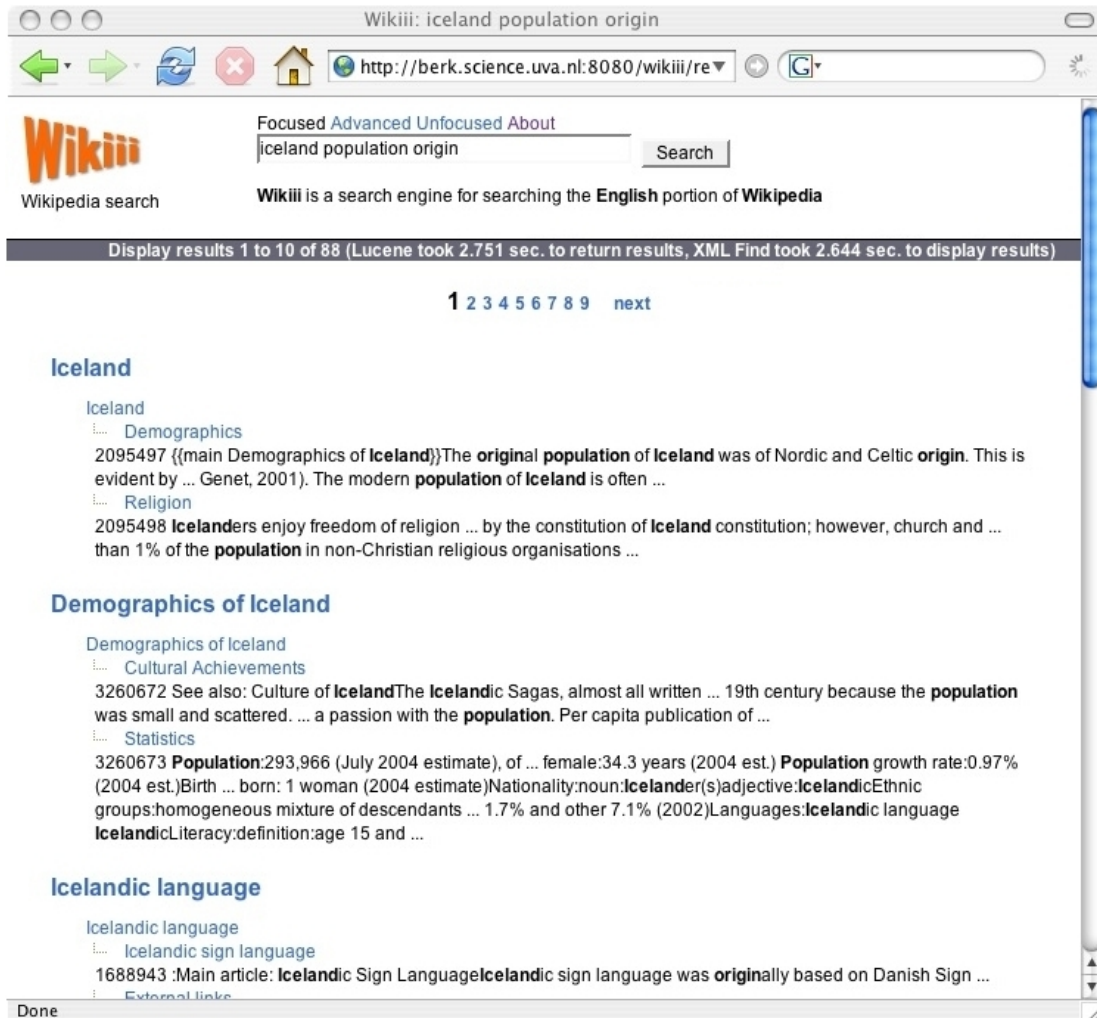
Wikiii: iceland population origin

http://berk.science.uva.nl:8080/wikiii/re

Wikiii
Wikipedia search

Focused Advanced Unfocused About
iceland population origin
Search

Wikiii is a search engine for searching the English portion of Wikipedia

Display results 1 to 10 of 88 (Lucene took 2.751 sec. to return results, XML Find took 2.644 sec. to display results)

1 2 3 4 5 6 7 8 9 next

Iceland

Iceland
Demographics
2095497 {{main Demographics of Iceland}}The original population of Iceland was of Nordic and Celtic origin. This is evident by ... Genet, 2001). The modern population of Iceland is often ...
Religion
2095498 Icelanders enjoy freedom of religion ... by the constitution of Iceland constitution; however, church and ... than 1% of the population in non-Christian religious organisations ...

Demographics of Iceland

Demographics of Iceland
Cultural Achievements
3260672 See also: Culture of IcelandThe Icelandic Sagas, almost all written ... 19th century because the population was small and scattered. ... a passion with the population. Per capita publication of ...
Statistics
3260673 Population:293,966 (July 2004 estimate), of ... female:34.3 years (2004 est.) Population growth rate:0.97% (2004 est.)Birth ... born: 1 woman (2004 estimate)Nationality:noun:Icelander(s)adjective:IcelandicEthnic groups:homogeneous mixture of descendants ... 1.7% and other 7.1% (2002)Languages:Icelandic language IcelandicLiteracy:definition:age 15 and ...

Icelandic language

Icelandic language
Icelandic sign language
1688943 :Main article: Icelandic Sign LanguageIcelandic sign language was originally based on Danish Sign ...
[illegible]

Done